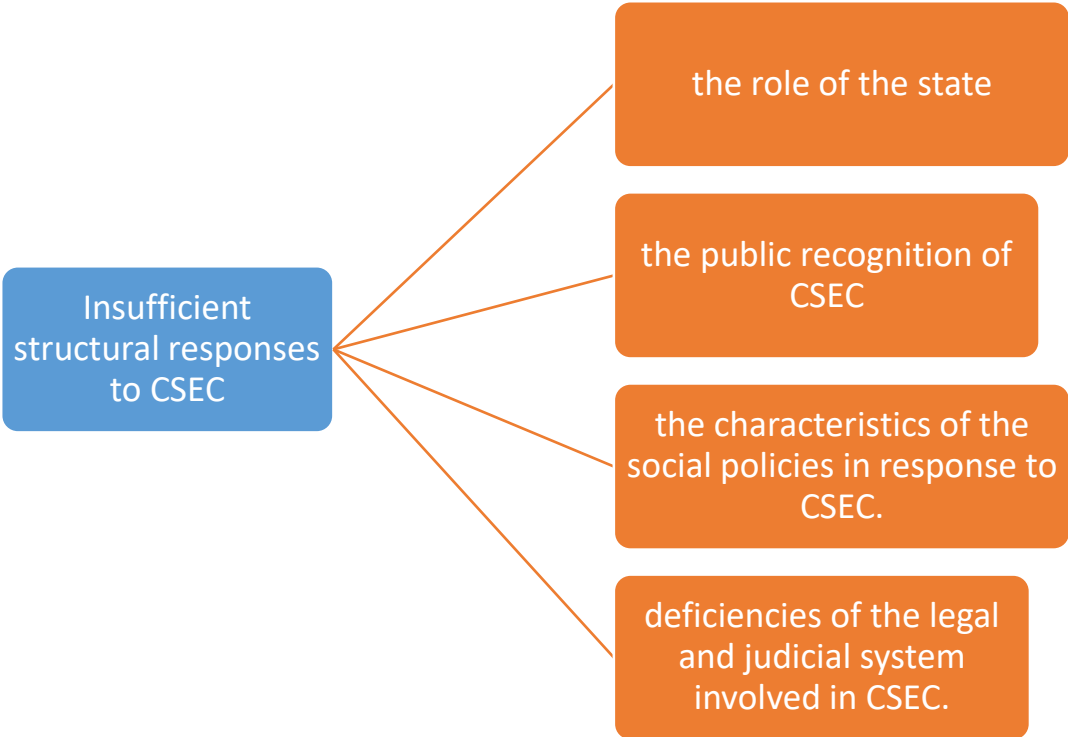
Insufficient structural responses to CSEC

the role of the state

the public recognition of CSEC

the characteristics of the social policies in response to CSEC.

deficiencies of the legal and judicial system involved in CSEC.